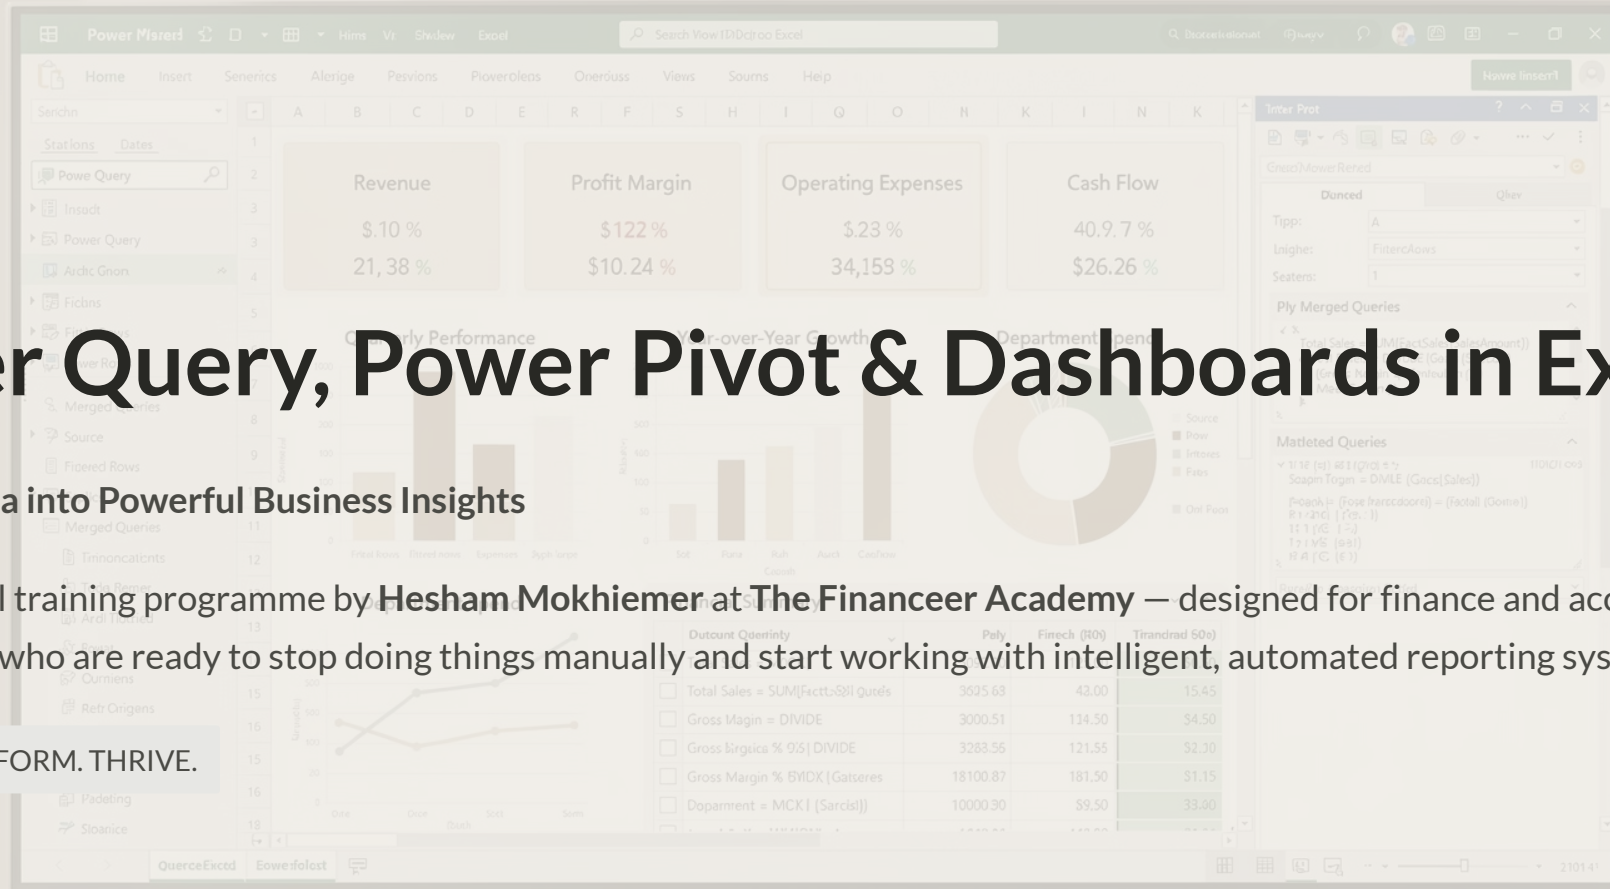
er Query, Power Pivot & Dashboards in Ex

a into Powerful Business Insights

l training programme by **Hesham Mokhiemer** at **The Financeer Academy** — designed for finance and acc who are ready to stop doing things manually and start working with intelligent, automated reporting sys

FORM. THRIVE.